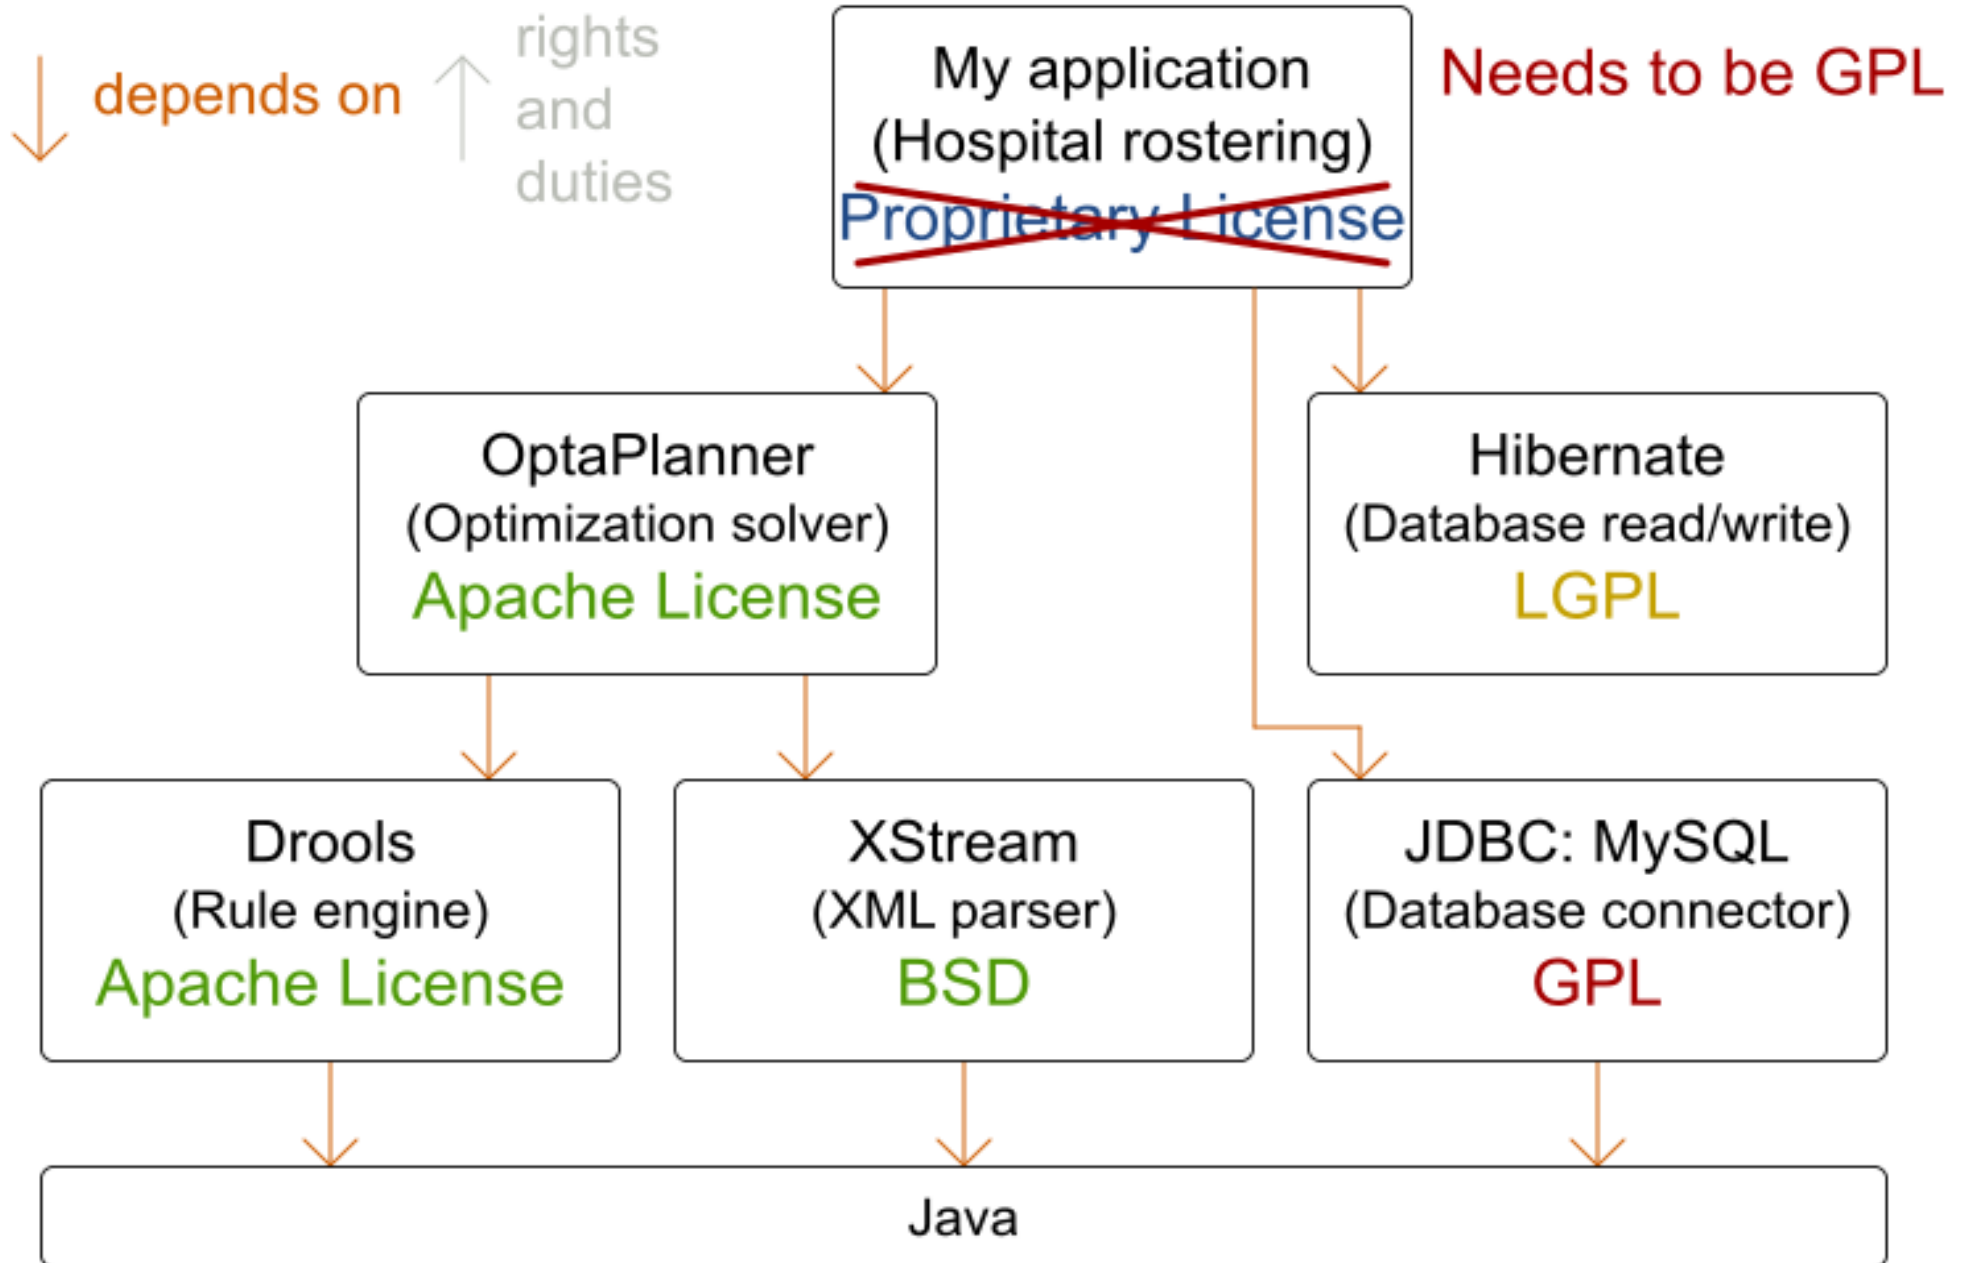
depends on

rights and duties

My application
(Hospital rostering)
~~Proprietary License~~

Needs to be GPL

OptaPlanner
(Optimization solver)
Apache License

Hibernate
(Database read/write)
LGPL

Drools
(Rule engine)
Apache License

XStream
(XML parser)
BSD

JDBC: MySQL
(Database connector)
GPL

Java